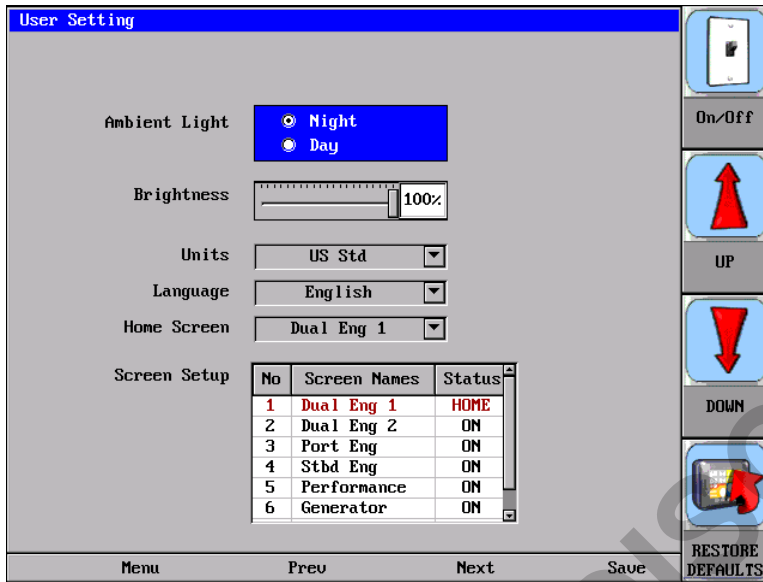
User Setting

Ambient Light
Night
Day

Brightness 100%

Units US Std
Language English
Home Screen Dual Eng 1

Screen Setup

| No | Screen Names | Status |
|---|---|---|
| 1 | Dual Eng 1 | HOME |
| 2 | Dual Eng 2 | ON |
| 3 | Port Eng | ON |
| 4 | Stbd Eng | ON |
| 5 | Performance | ON |
| 6 | Generator | ON |

On/Off
UP
DOWN
RESTORE DEFAULTS

Menu Prev Next Save